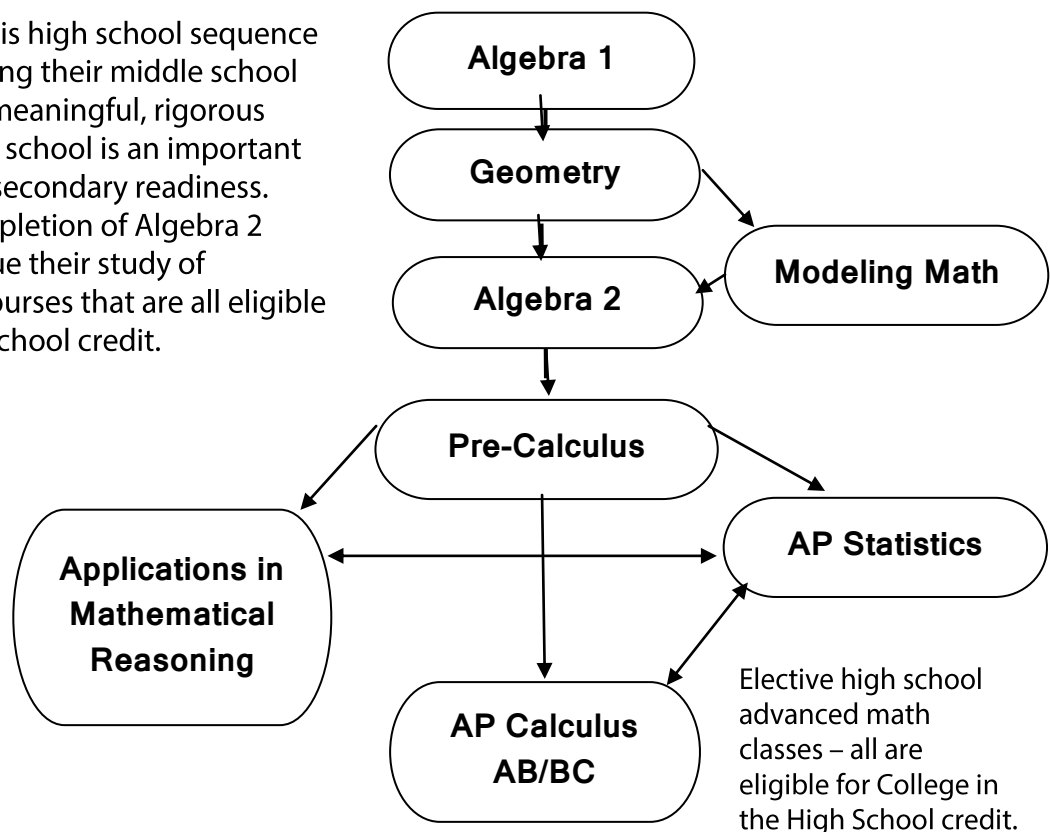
is high school sequence ng their middle school meaningful, rigorous school is an important secondary readiness. pletion of Algebra 2 ue their study of ourses that are all eligible chool credit.

Algebra 1

Geometry

Modeling Math

Algebra 2

Pre-Calculus

Applications in Mathematical Reasoning

AP Statistics

AP Calculus AB/BC

Elective high school advanced math classes – all are eligible for College in the High School credit.